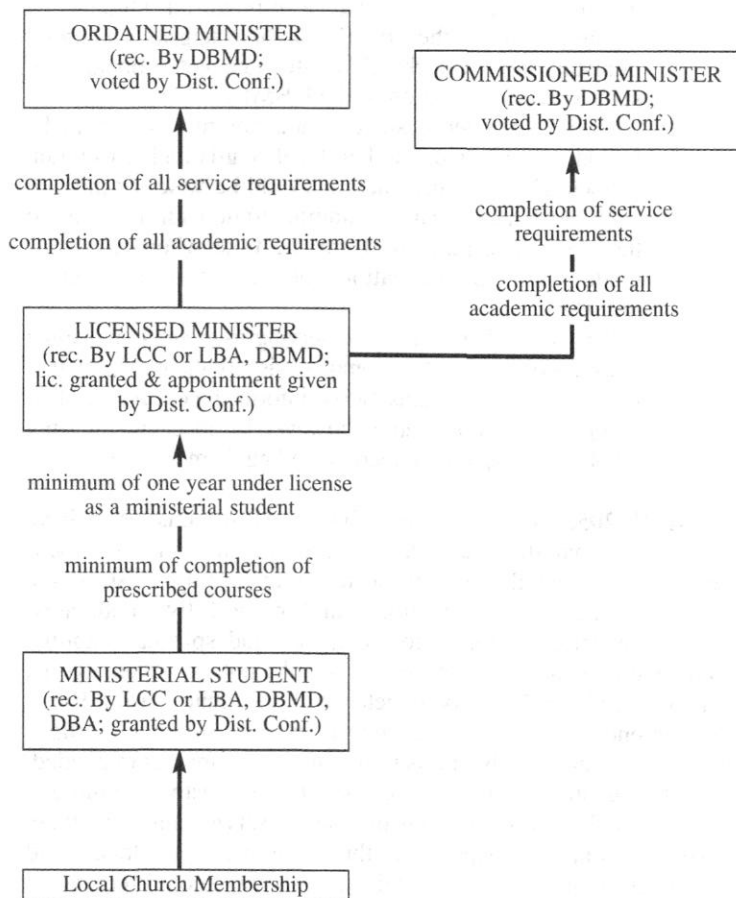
ORDAINED MINISTER
(rec. By DBMD;
voted by Dist. Conf.)

COMMISSIONED MINISTER
(rec. By DBMD;
voted by Dist. Conf.)

completion of all service requirements

completion of all academic requirements

completion of service requirements

completion of all academic requirements

LICENSED MINISTER
(rec. By LCC or LBA, DBMD;
lic. granted & appointment given by Dist. Conf.)

minimum of one year under license as a ministerial student

minimum of completion of prescribed courses

MINISTERIAL STUDENT
(rec. By LCC or LBA, DBMD, DBA; granted by Dist. Conf.)

Local Church Membership